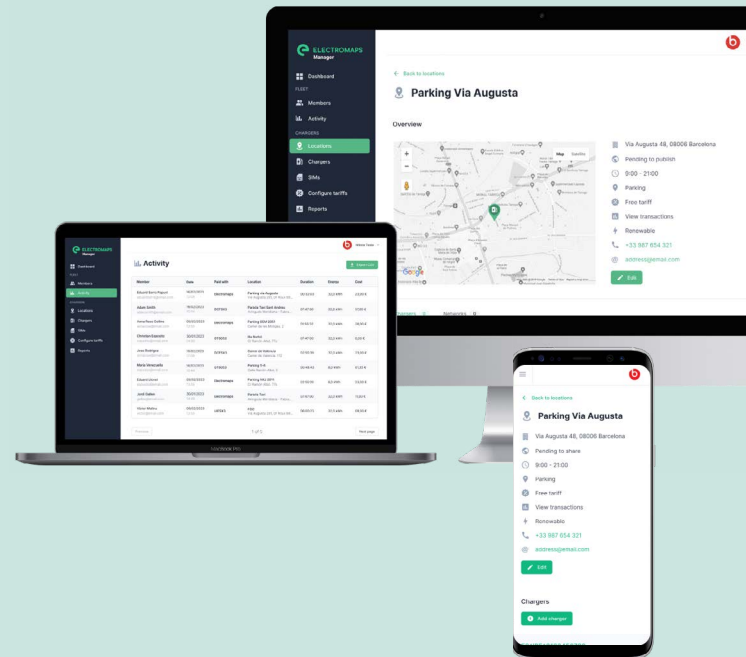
ELECTROMAPS
Manager

Dashboard
FLEET
Members
Activity
CHARGERS
Locations
Chargers
SIMs
Configure tariffs
Reports

← Back to locations

Parking Via Augusta

Overview

Map Satellite

Via Augusta 48, 08006 Barcelona
Pending to publish
9:00 - 21:00
Parking
Free tariff
View transactions
Renewable
+33 987 654 321
address@email.com
Edit

Chargers 0 Networks 0

ELECTROMAPS
Manager

Dashboard
Members
Activity
Locations
Chargers
SIMs
Configure tariffs
Reports

Activity

Export CSV

| Member | Date | Paid with | Location | Duration | Energy | Cost |
|---|---|---|---|---|---|---|
| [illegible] | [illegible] | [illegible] | Parking Via Augusta | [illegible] | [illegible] | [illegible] |
| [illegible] | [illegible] | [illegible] | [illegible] | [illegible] | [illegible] | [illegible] |
| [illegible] | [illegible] | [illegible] | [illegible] | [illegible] | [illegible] | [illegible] |
| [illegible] | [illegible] | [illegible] | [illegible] | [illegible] | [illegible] | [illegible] |
| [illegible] | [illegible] | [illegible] | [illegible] | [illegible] | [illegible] | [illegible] |
| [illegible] | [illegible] | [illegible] | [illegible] | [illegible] | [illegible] | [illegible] |
| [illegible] | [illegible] | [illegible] | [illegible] | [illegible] | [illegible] | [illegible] |
| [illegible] | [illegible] | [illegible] | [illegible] | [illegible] | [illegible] | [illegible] |
| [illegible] | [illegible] | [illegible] | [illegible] | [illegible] | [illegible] | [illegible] |

Previous 1 of 5 Next page

MacBook Pro

← Back to locations

Parking Via Augusta

Via Augusta 48, 08006 Barcelona
Pending to share
9:00 - 21:00
Parking
Free tariff
View transactions
Renewable
+33 987 654 321
address@email.com
Edit

Chargers
Add charger